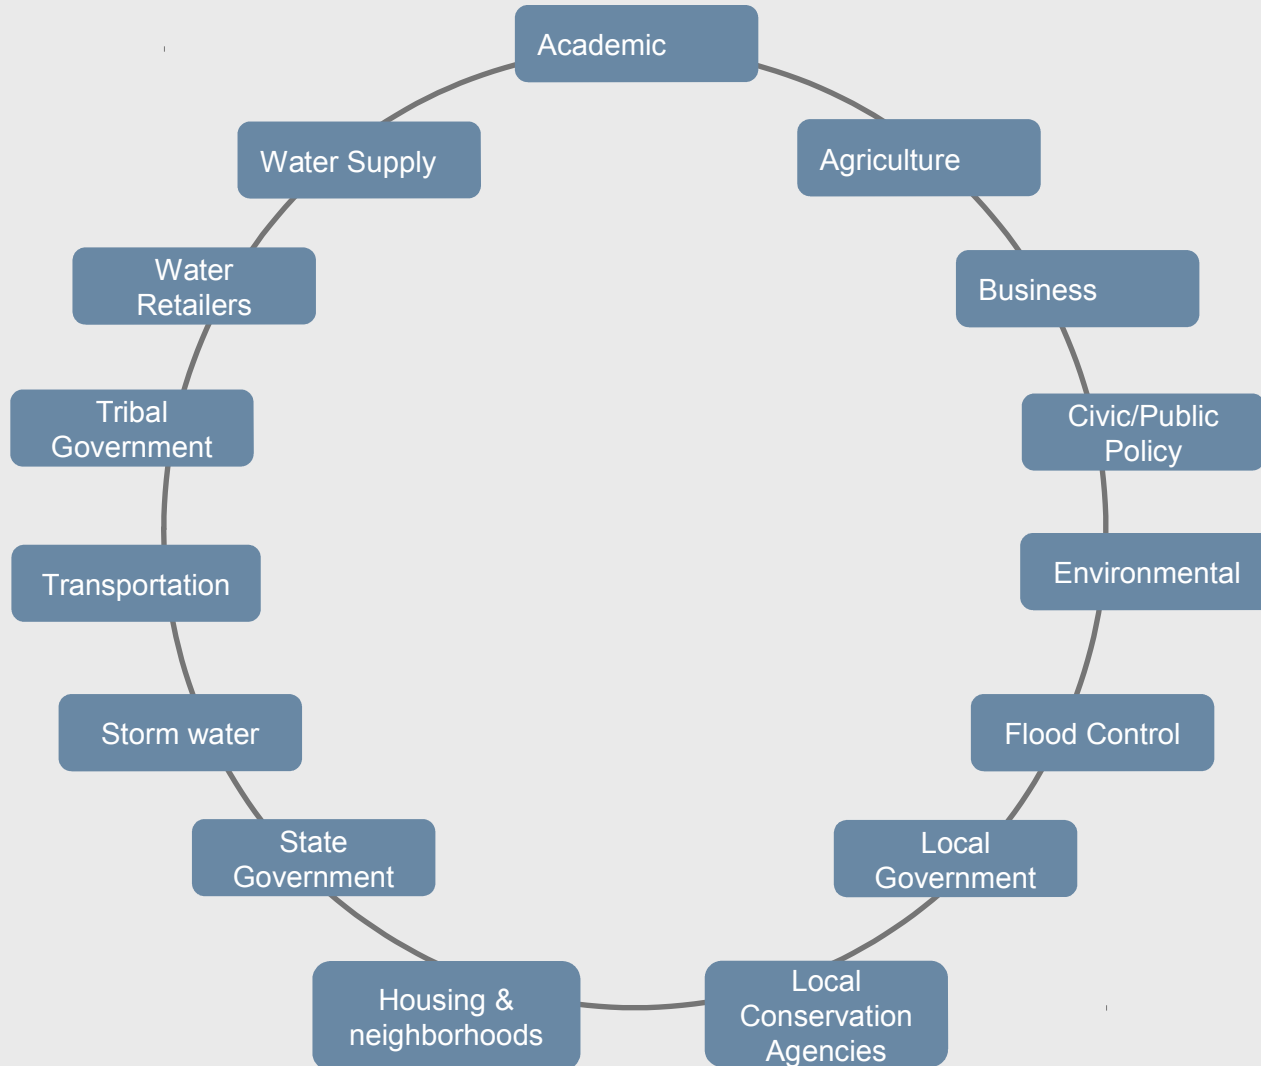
Academic

Agriculture

Business

Civic/Public Policy

Environmental

Flood Control

Local Government

Local Conservation Agencies

Housing & neighborhoods

State Government

Storm water

Transportation

Tribal Government

Water Retailers

Water Supply